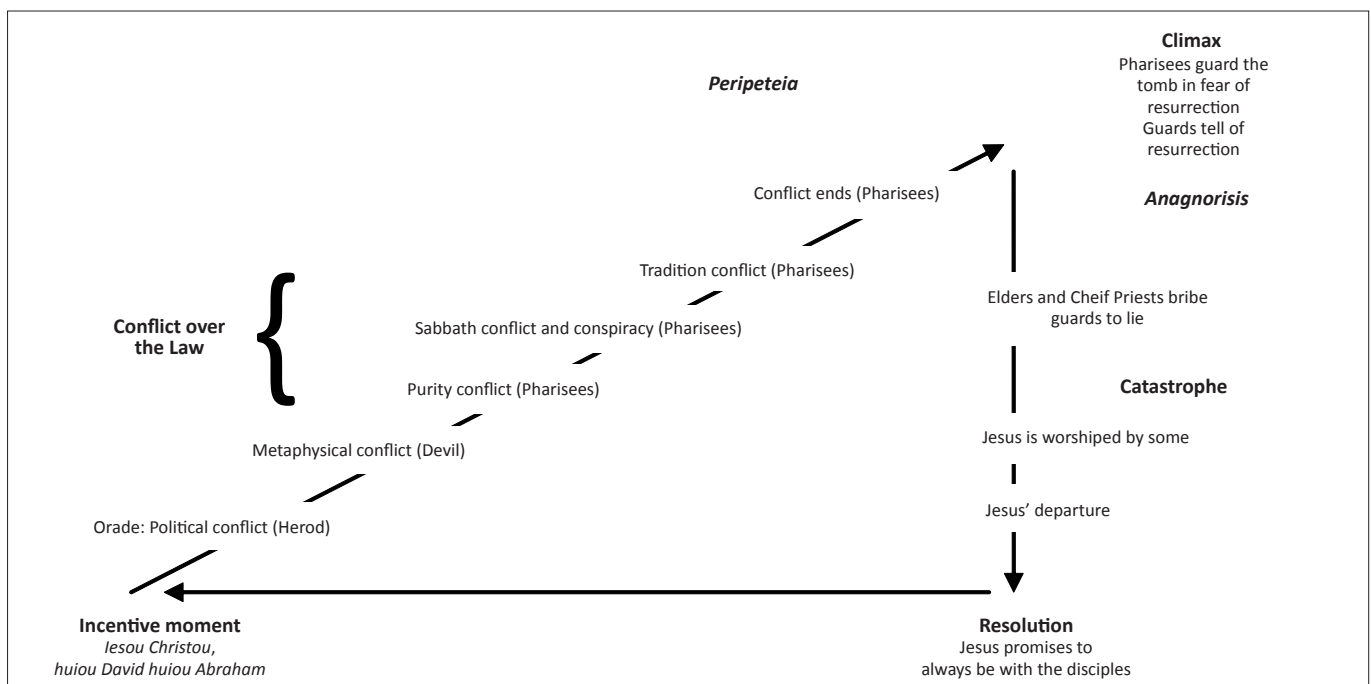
Climax
Pharisees guard the tomb in fear of resurrection
Guards tell of resurrection

Peripeteia

Conflict ends (Pharisees)

Anagnorisis

Tradition conflict (Pharisees)

Elders and Cheif Priests bribe guards to lie

Conflict over the Law

Sabbath conflict and conspiracy (Pharisees)

Purity conflict (Pharisees)

Catastrophe

Jesus is worshiped by some

Metaphysical conflict (Devil)

Jesus' departure

Orade: Political conflict (Herod)

Incentive moment
Iesou Christou, huiou David huiou Abraham

Resolution
Jesus promises to always be with the disciples